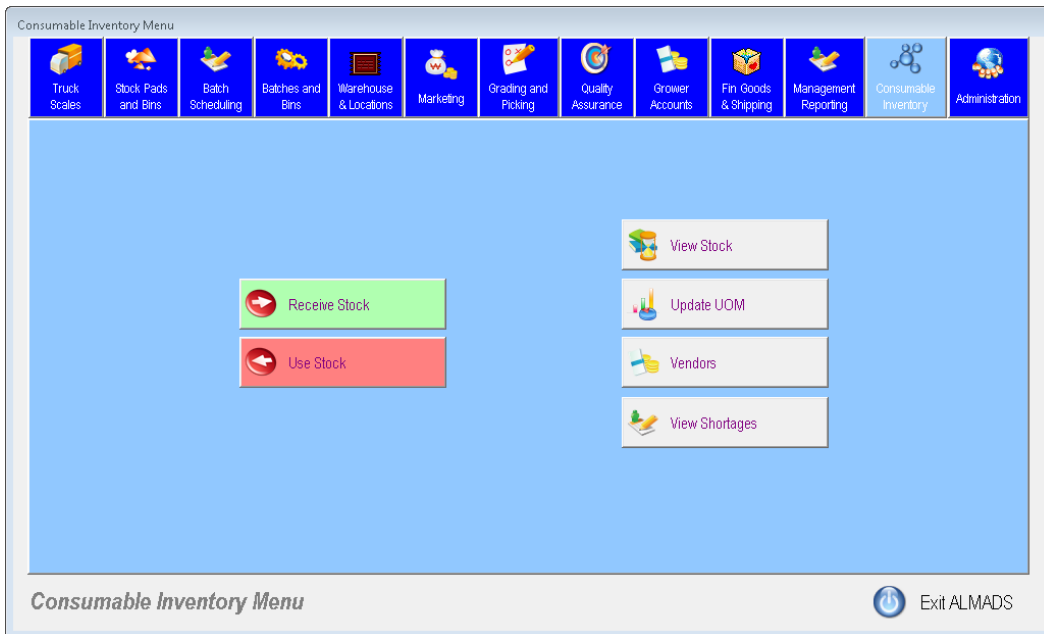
Consumable Inventory Menu

Truck Scales
Stock Pads and Bins
Batch Scheduling
Batches and Bins
Warehouse & Locations
Marketing
Grading and Picking
Quality Assurance
Grower Accounts
Fin Goods & Shipping
Management Reporting
Consumable Inventory
Administration

View Stock
Receive Stock
Update UOM
Use Stock
Vendors
View Shortages

Consumable Inventory Menu

Exit ALMADS